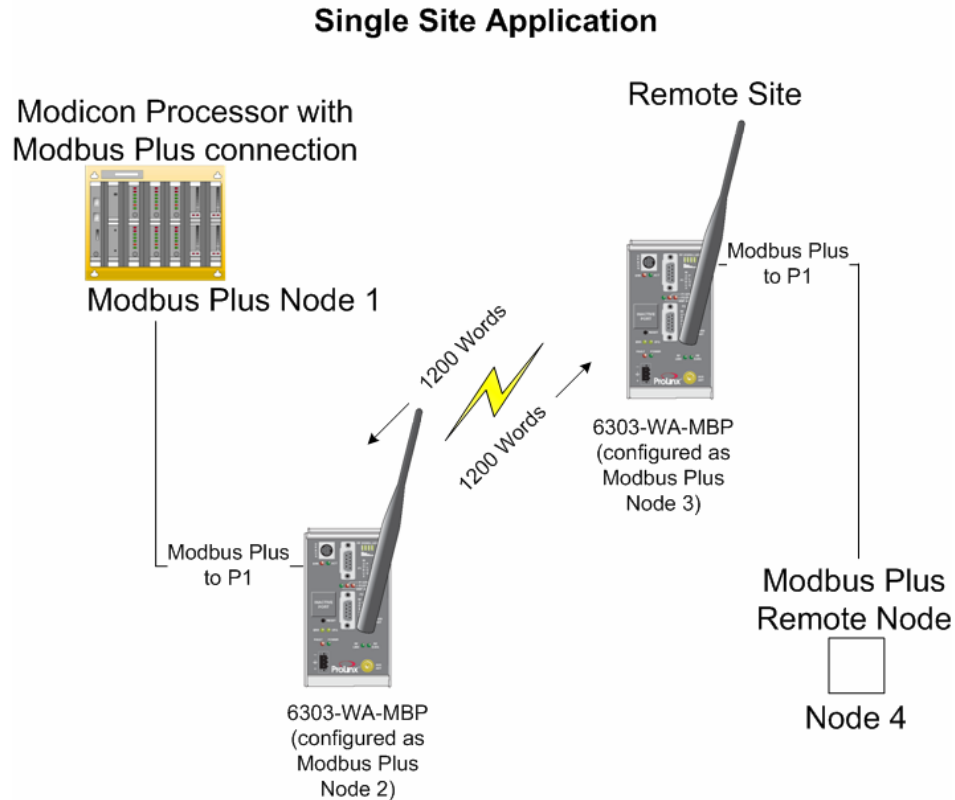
Single Site Application

Modicon Processor with Modbus Plus connection

Modbus Plus Node 1

Remote Site

Modbus Plus to P1

1200 Words

1200 Words

6303-WA-MBP (configured as Modbus Plus Node 3)

Modbus Plus to P1

6303-WA-MBP (configured as Modbus Plus Node 2)

Modbus Plus Remote Node

Node 4